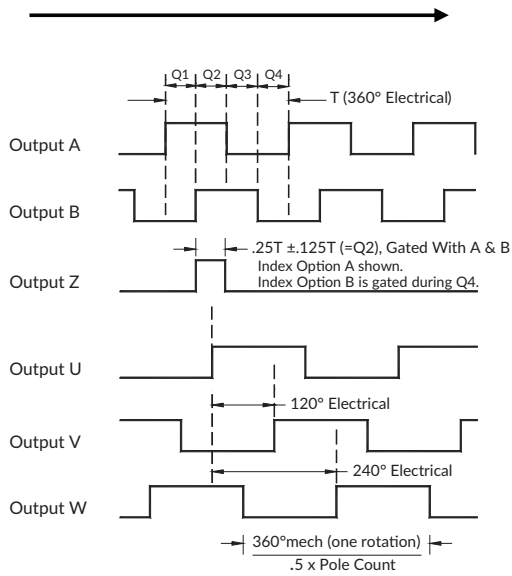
Q1 Q2 Q3 Q4

T (360° Electrical)

Output A

Output B

.25T ±.125T (=Q2), Gated With A & B
Index Option A shown.
Index Option B is gated during Q4.

Output Z

Output U

120° Electrical

Output V

240° Electrical

Output W

$\frac{360°\text{mech (one rotation)}}{.5 \text{ x Pole Count}}$